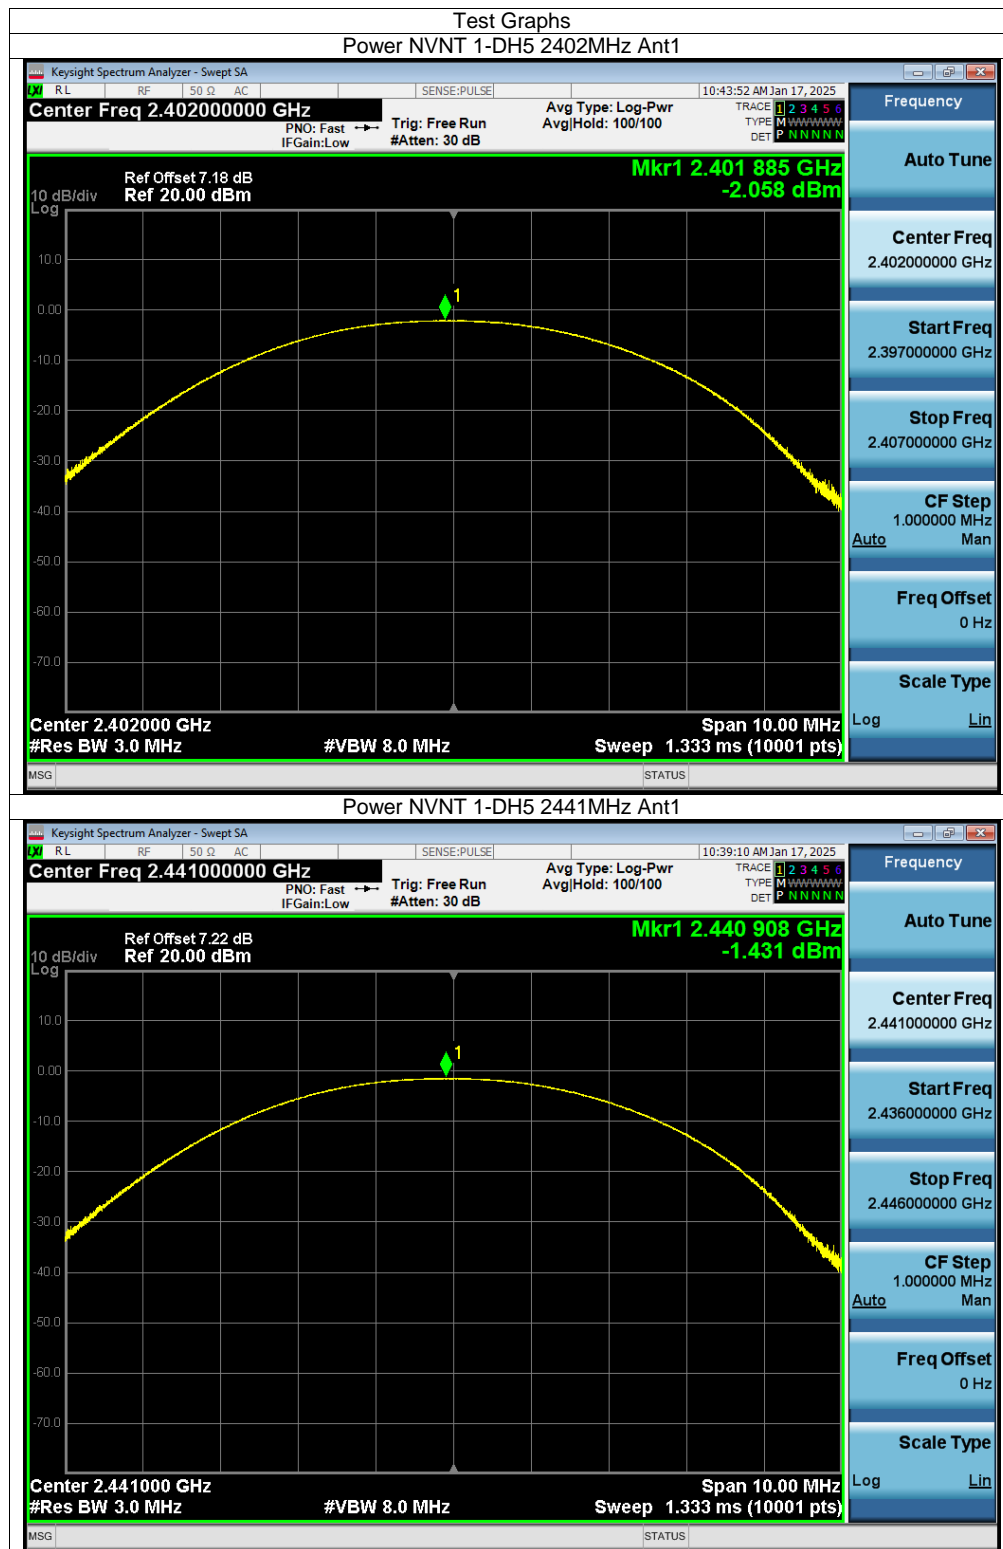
Test Graphs

Power NVNT 1-DH5 2402MHz Ant1

Keysight Spectrum Analyzer - Swept SA

RL RF 50 Ω AC SENSE:PULSE 10:43:52 AM Jan 17, 2025

Center Freq 2.402000000 GHz

PNO: Fast IFGain:Low Trig: Free Run #Atten: 30 dB Avg Type: Log-Pwr Avg|Hold: 100/100

TRACE 1 2 3 4 5 6 TYPE M WWWWW DET P N N N N N

Frequency

Auto Tune

Center Freq 2.402000000 GHz

Start Freq 2.397000000 GHz

Stop Freq 2.407000000 GHz

CF Step 1.000000 MHz Auto Man

Freq Offset 0 Hz

Scale Type Log Lin

Ref Offset 7.18 dB 10 dB/div Ref 20.00 dBm Log

Mkr1 2.401 885 GHz -2.058 dBm

10.0 0.00 -10.0 -20.0 -30.0 -40.0 -50.0 -60.0 -70.0

1

Center 2.402000 GHz #Res BW 3.0 MHz #VBW 8.0 MHz Span 10.00 MHz Sweep 1.333 ms (10001 pts)

MSG STATUS

Power NVNT 1-DH5 2441MHz Ant1

Keysight Spectrum Analyzer - Swept SA

RL RF 50 Ω AC SENSE:PULSE 10:39:10 AM Jan 17, 2025

Center Freq 2.441000000 GHz

PNO: Fast IFGain:Low Trig: Free Run #Atten: 30 dB Avg Type: Log-Pwr Avg|Hold: 100/100

TRACE 1 2 3 4 5 6 TYPE M WWWWW DET P N N N N N

Frequency

Auto Tune

Center Freq 2.441000000 GHz

Start Freq 2.436000000 GHz

Stop Freq 2.446000000 GHz

CF Step 1.000000 MHz Auto Man

Freq Offset 0 Hz

Scale Type Log Lin

Ref Offset 7.22 dB 10 dB/div Ref 20.00 dBm Log

Mkr1 2.440 908 GHz -1.431 dBm

10.0 0.00 -10.0 -20.0 -30.0 -40.0 -50.0 -60.0 -70.0

1

Center 2.441000 GHz #Res BW 3.0 MHz #VBW 8.0 MHz Span 10.00 MHz Sweep 1.333 ms (10001 pts)

MSG STATUS